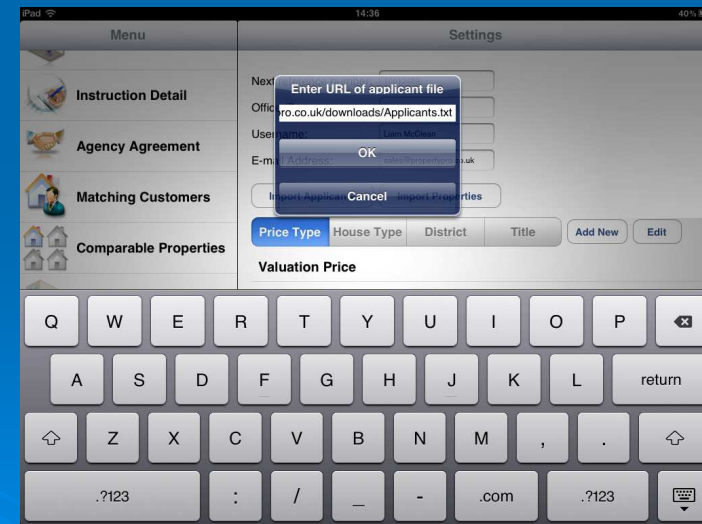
iPad
14:36
40%

Menu

Instruction Detail

Agency Agreement

Matching Customers

Comparable Properties

Settings

Next

Offic

Username:

Liam McClean

E-mail Address

Import Applicants

Import Properties

Enter URL of applicant file

ro.co.uk/downloads/Applicants.txt

OK

Cancel

Price Type

House Type

District

Title

Add New

Edit

Valuation Price

Q W E R T Y U I O P

A S D F G H J K L return

Z X C V B N M , .

.?123 : / _ - .com .?123